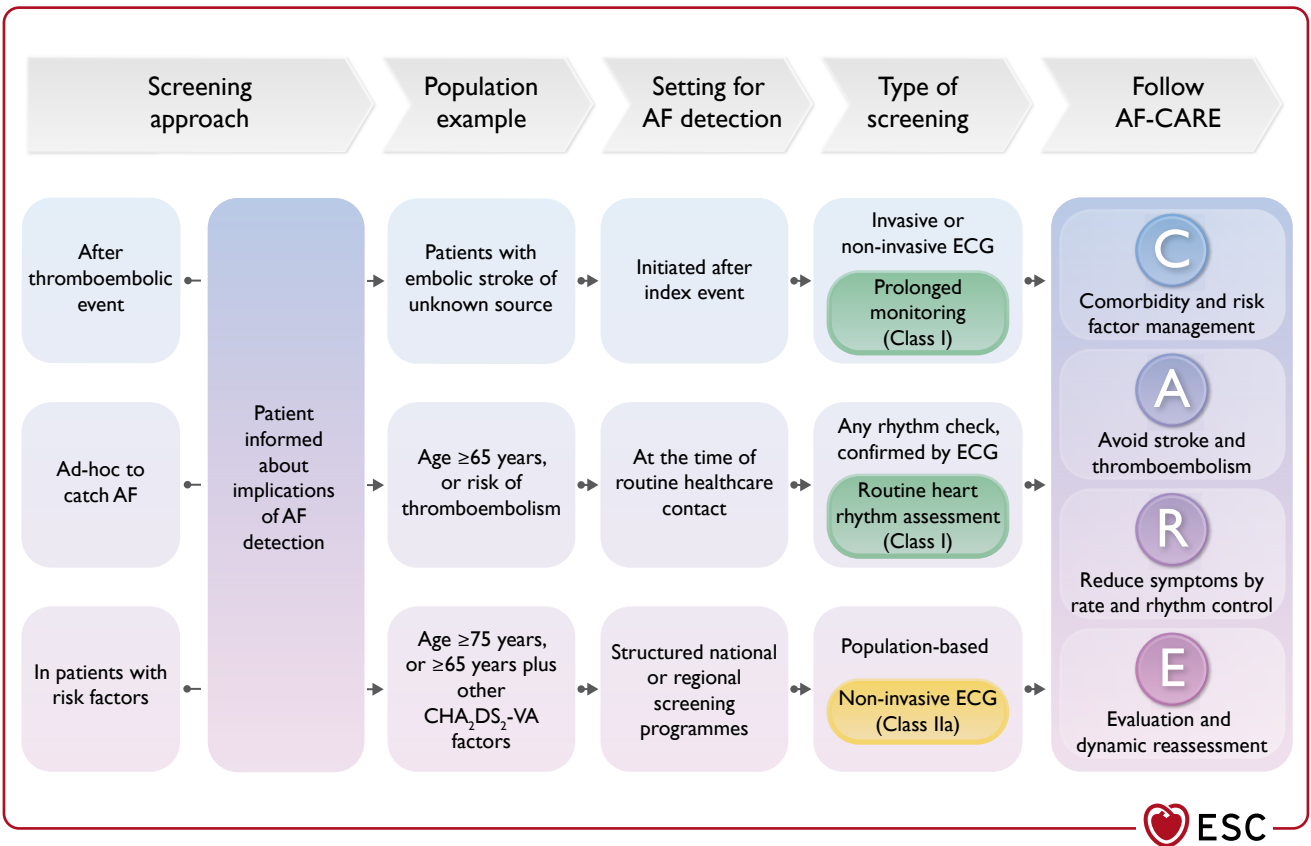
Screening approach

Population example

Setting for AF detection

Type of screening

Follow AF-CARE

After thromboembolic event

Ad-hoc to catch AF

In patients with risk factors

Patient informed about implications of AF detection

Patients with embolic stroke of unknown source

Initiated after index event

Invasive or non-invasive ECG

Prolonged monitoring (Class I)

Age ≥65 years, or risk of thromboembolism

At the time of routine healthcare contact

Any rhythm check, confirmed by ECG

Routine heart rhythm assessment (Class I)

Age ≥75 years, or ≥65 years plus other $CHA_2DS_2$-VA factors

Structured national or regional screening programmes

Population-based

Non-invasive ECG (Class IIa)

C
Comorbidity and risk factor management

A
Avoid stroke and thromboembolism

R
Reduce symptoms by rate and rhythm control

E
Evaluation and dynamic reassessment

ESC